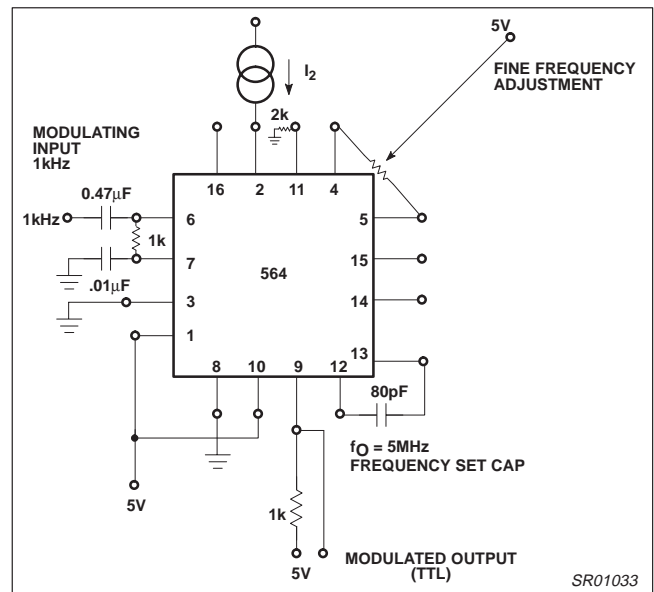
$I_2$

5V

FINE FREQUENCY ADJUSTMENT

2k

MODULATING INPUT 1kHz

16 2 11 4

0.47µF

1kHz

6

5

1k

7

15

564

.01µF

3

14

1

13

8 10 9 12

80pF

$f_O$ = 5MHz FREQUENCY SET CAP

5V

1k

5V

MODULATED OUTPUT (TTL)

SR01033